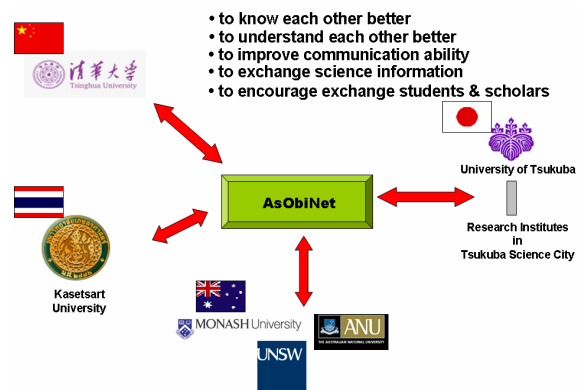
• to know each other better
• to understand each other better
• to improve communication ability
• to exchange science information
• to encourage exchange students & scholars

清華大學
Tsinghua University

AsObiNet

University of Tsukuba

Research Institutes in Tsukuba Science City

Kasetsart University

MONASH University

ANU
THE AUSTRALIAN NATIONAL UNIVERSITY

UNSW